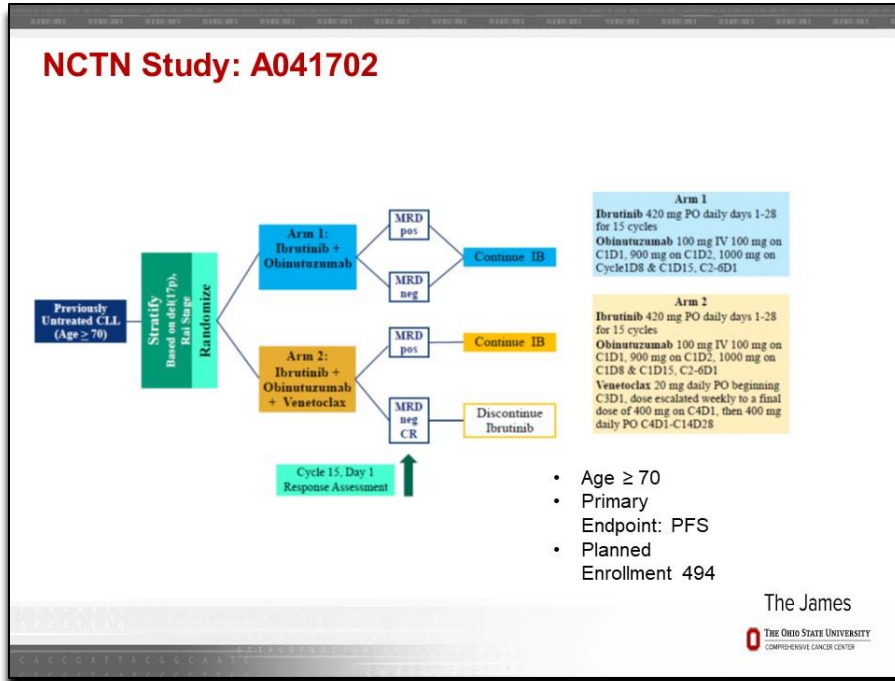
NCTN Study: A041702

Previously Untreated CLL (Age ≥ 70)

Stratify Based on del(17p), Rai Stage

Randomize

Arm 1: Ibrutinib + Obinutuzumab

Arm 2: Ibrutinib + Obinutuzumab + Venetoclax

MRD pos

MRD neg

Continue IB

MRD pos

Continue IB

MRD neg CR

Discontinue Ibrutinib

Cycle 15, Day 1 Response Assessment

Arm 1
Ibrutinib 420 mg PO daily days 1-28 for 15 cycles
Obinutuzumab 100 mg IV 100 mg on C1D1, 900 mg on C1D2, 1000 mg on Cycle1D8 & C1D15, C2-6D1

Arm 2
Ibrutinib 420 mg PO daily days 1-28 for 15 cycles
Obinutuzumab 100 mg IV 100 mg on C1D1, 900 mg on C1D2, 1000 mg on C1D8 & C1D15, C2-6D1
Venetoclax 20 mg daily PO beginning C3D1, dose escalated weekly to a final dose of 400 mg on C4D1, then 400 mg daily PO C4D1-C14D28

- Age ≥ 70
- Primary Endpoint: PFS
- Planned Enrollment 494

The James

THE OHIO STATE UNIVERSITY
COMPREHENSIVE CANCER CENTER